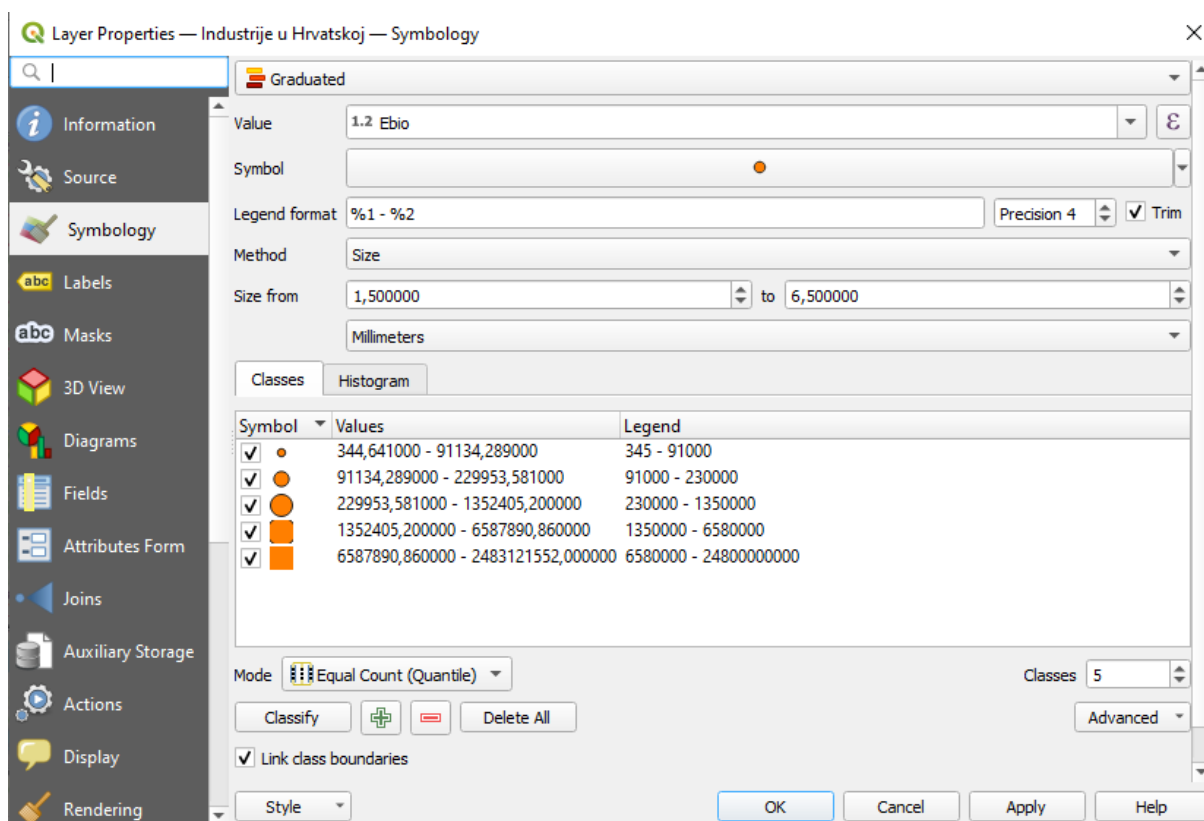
Layer Properties — Industrije u Hrvatskoj — Symbology

Information
Source
Symbology
Labels
Masks
3D View
Diagrams
Fields
Attributes Form
Joins
Auxiliary Storage
Actions
Display
Rendering

Graduated

Value 1.2 Ebio
Symbol
Legend format %1 - %2 Precision 4 Trim
Method Size
Size from 1,500000 to 6,500000
Millimeters

Classes Histogram

| Symbol | Values | Legend |
|---|---|---|
| ✓ | 344,641000 - 91134,289000 | 345 - 91000 |
| ✓ | 91134,289000 - 229953,581000 | 91000 - 230000 |
| ✓ | 229953,581000 - 1352405,200000 | 230000 - 1350000 |
| ✓ | 1352405,200000 - 6587890,860000 | 1350000 - 6580000 |
| ✓ | 6587890,860000 - 2483121552,000000 | 6580000 - 2480000000 |

Mode Equal Count (Quantile) Classes 5
Classify Delete All Advanced
Link class boundaries
Style OK Cancel Apply Help